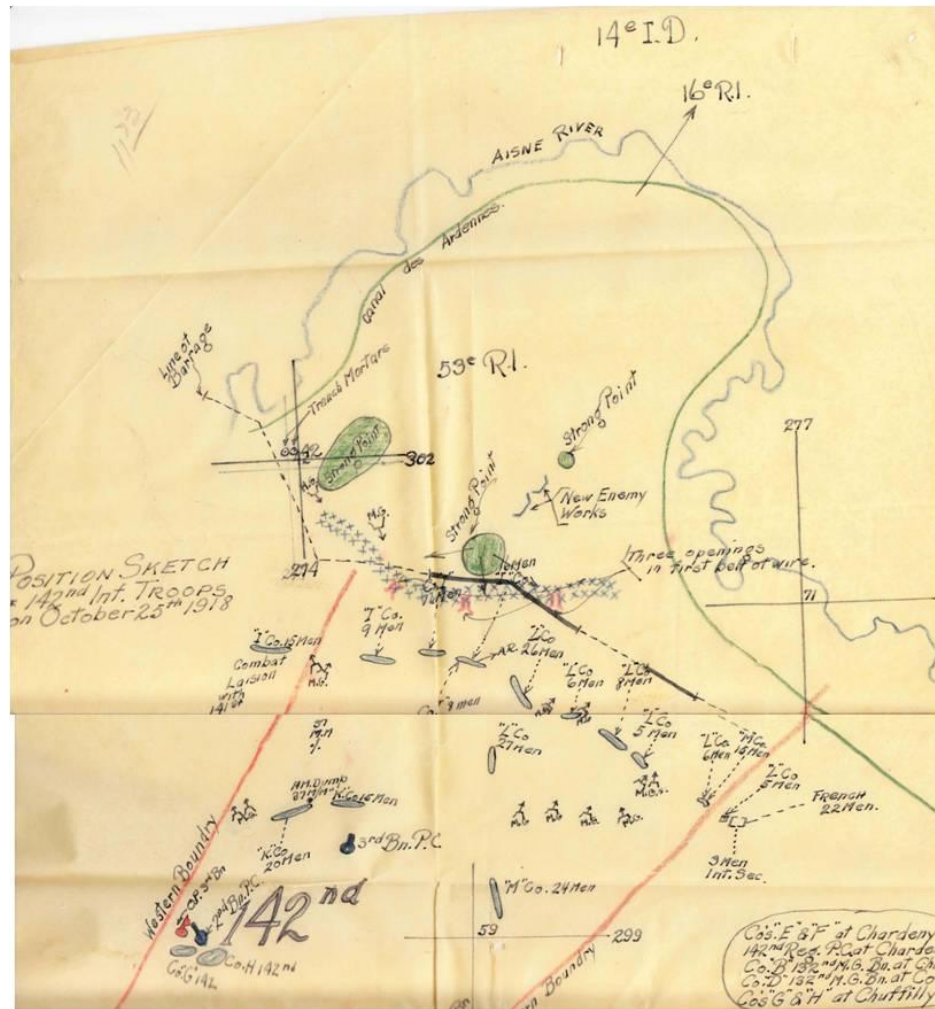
14e I.D.

16e R.I.

AISNE RIVER

Canal des Ardennes

Line of Barrage

Trench Mortars

53e R.I.

Strong Point

Strong Point

Strong Point

302

New Enemy Works

277

POSITION SKETCH
142nd Inf. TROOPS
on October 25th 1918

274

Three openings in first belt of wire.

71

M.G.

"I" Co. 15 Men

Combat Liaison with 141st

"L" Co. 9 Men

"L" Co. A.R. 26 Men

"L" Co. 6 Men

"L" Co. 8 Men

"L" Co. 5 Men

"L" Co. 27 Men

"L" Co. 6 Men

"M" Co. 16 Men

"L" Co. 5 Men

FRENCH 22 Men.

3 Men Int. Sec.

M.G. Dump 27 Men

"K" Co. 16 Men

"K" Co. 20 Men

3rd Bn. P.C.

Western Boundry

142nd

"M" Co. 24 Men

59

299

Co. G 142

Co. H 142nd

Eastern Boundry

Co's "E" & "F" at Chardeny
142nd Reg. P.C. at Charde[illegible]
Co. "B" 132nd M.G. Bn. at Ch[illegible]
Co. "D" 132nd M.G. Bn. at Co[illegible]
Co's "G" & "H" at Chuffilly